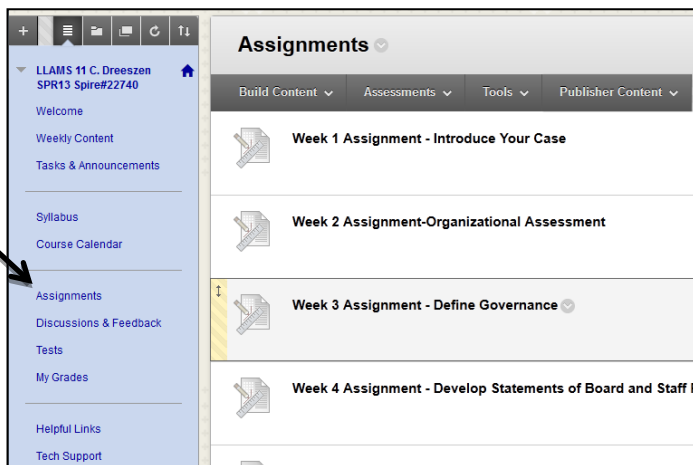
LLAMS 11 C. Dreeszen SPR13 Spire#22740

Welcome

Weekly Content

Tasks & Announcements

Syllabus

Course Calendar

Assignments

Discussions & Feedback

Tests

My Grades

Helpful Links

Tech Support

Assignments

Build Content

Assessments

Tools

Publisher Content

Week 1 Assignment - Introduce Your Case

Week 2 Assignment-Organizational Assessment

Week 3 Assignment - Define Governance

Week 4 Assignment - Develop Statements of Board and Staff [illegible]